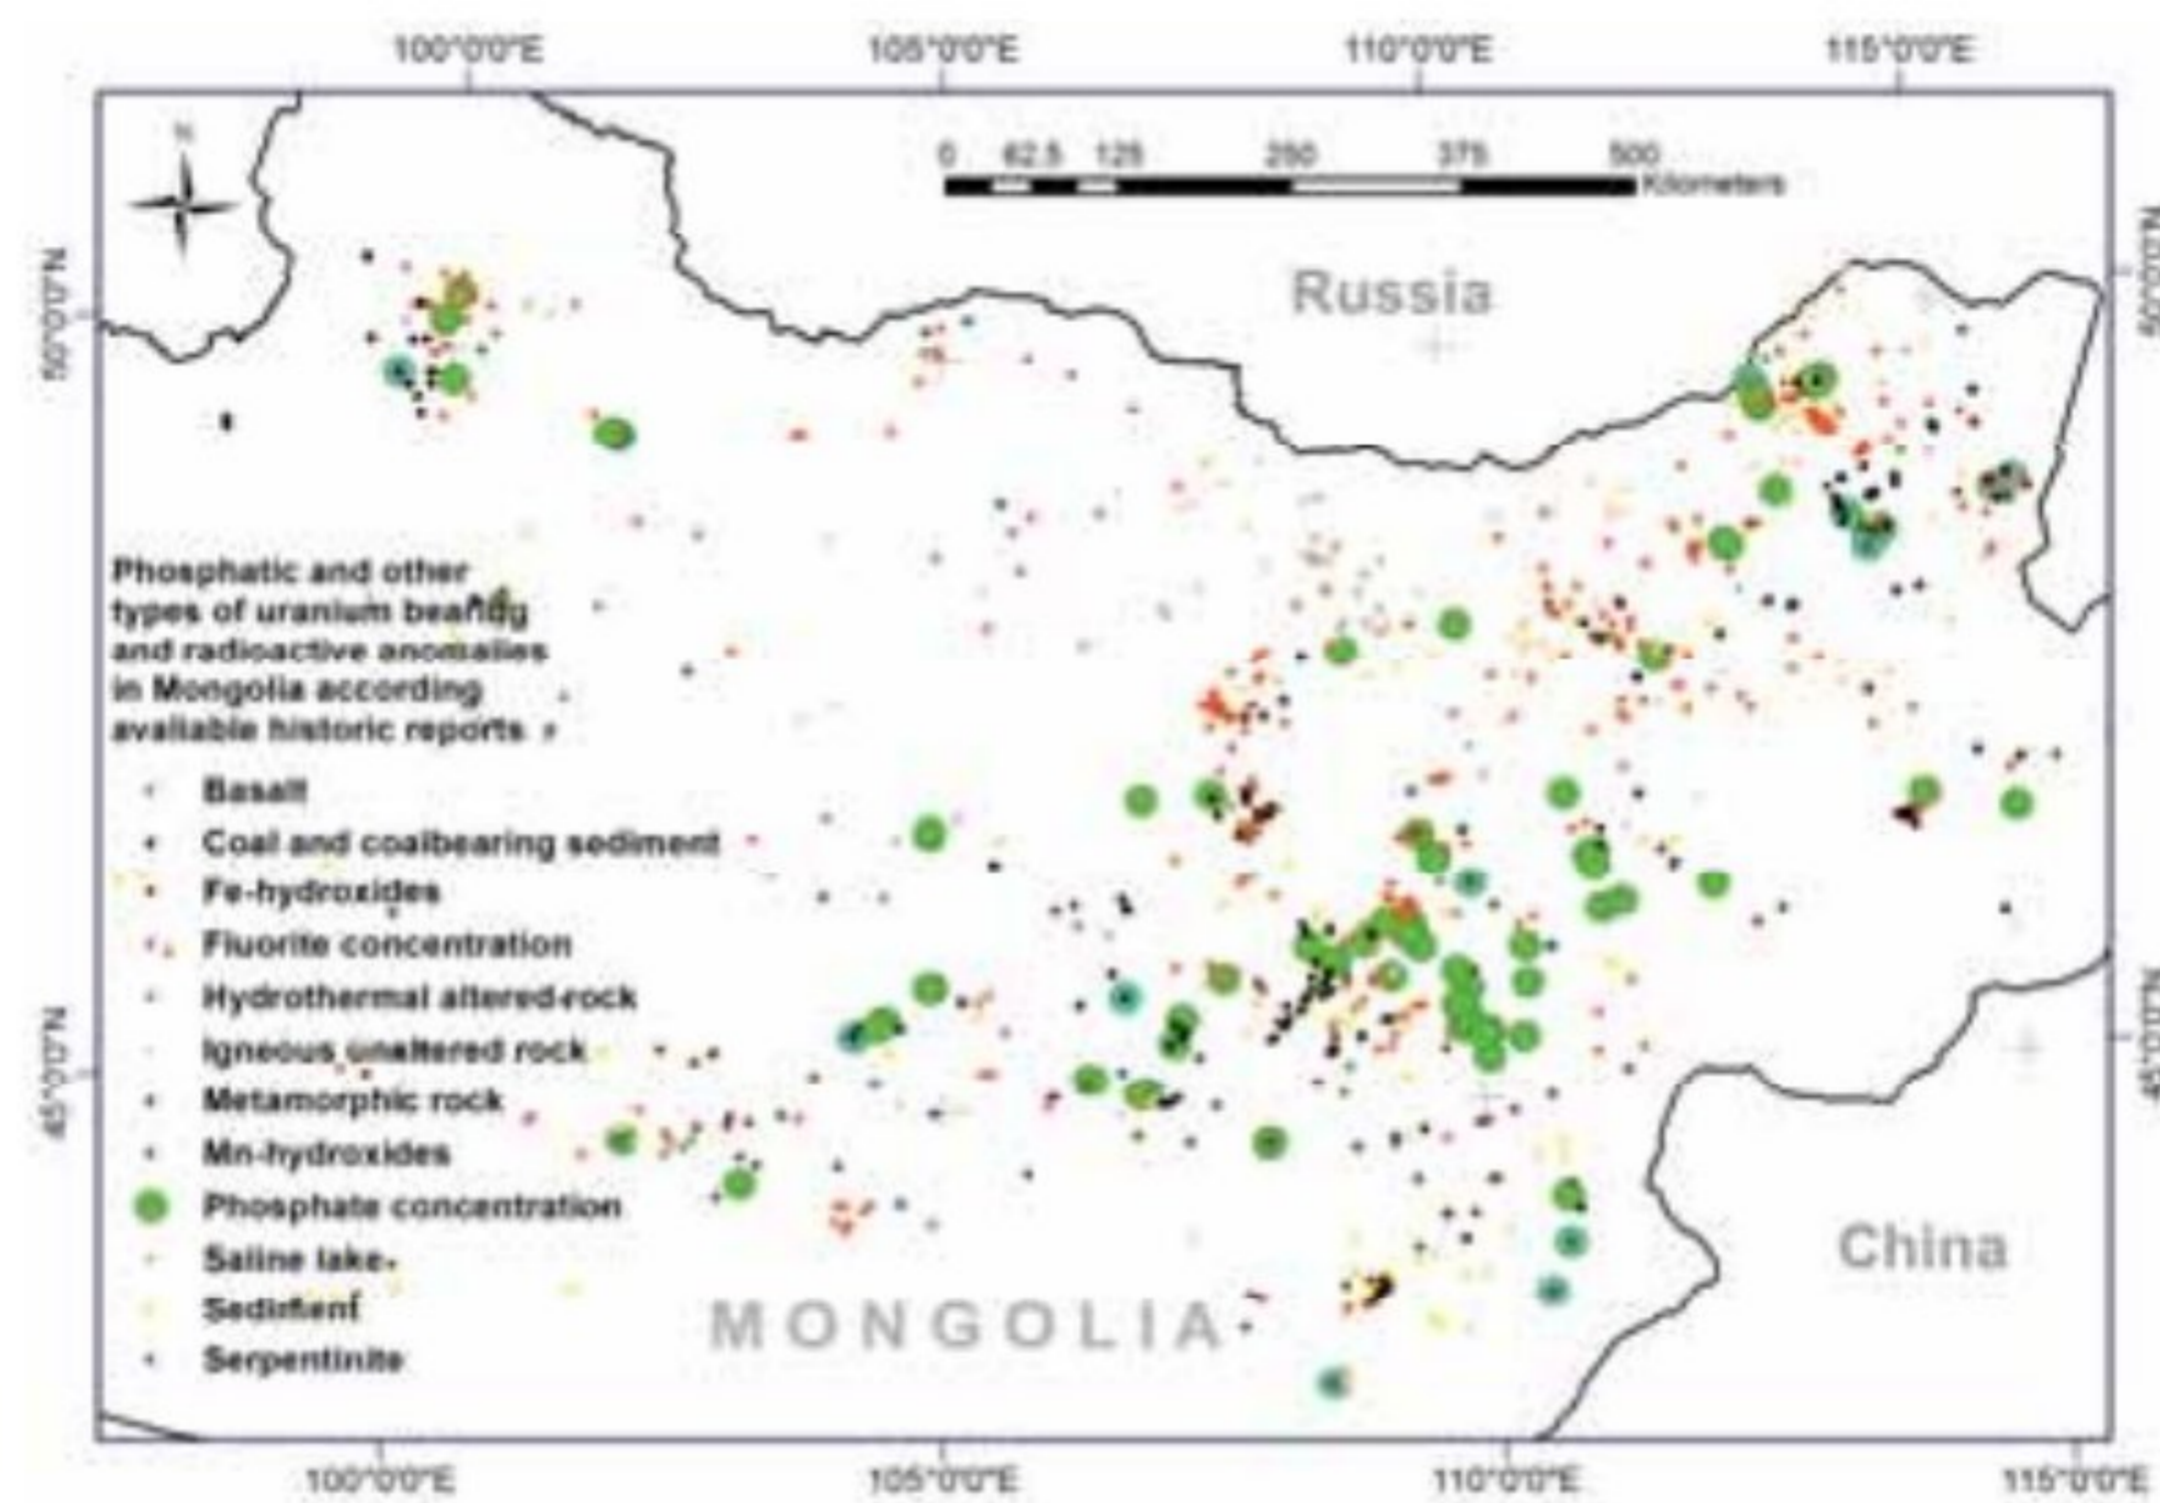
100°0'0"E
105°0'0"E
110°0'0"E
115°0'0"E

N

0 62.5 125 250 375 500 Kilometers

50°0'0"N
50°0'0"N

Russia

Phosphatic and other types of uranium bearing and radioactive anomalies in Mongolia according available historic reports

Basalt
Coal and coalbearing sediment
Fe-hydroxides
Fluorite concentration
Hydrothermal altered rock
Igneous unaltered rock
Metamorphic rock
Mn-hydroxides
Phosphate concentration
Saline lake
Sediment
Serpentinite

45°0'0"N
45°0'0"N

China

MONGOLIA

100°0'0"E
105°0'0"E
110°0'0"E
115°0'0"E